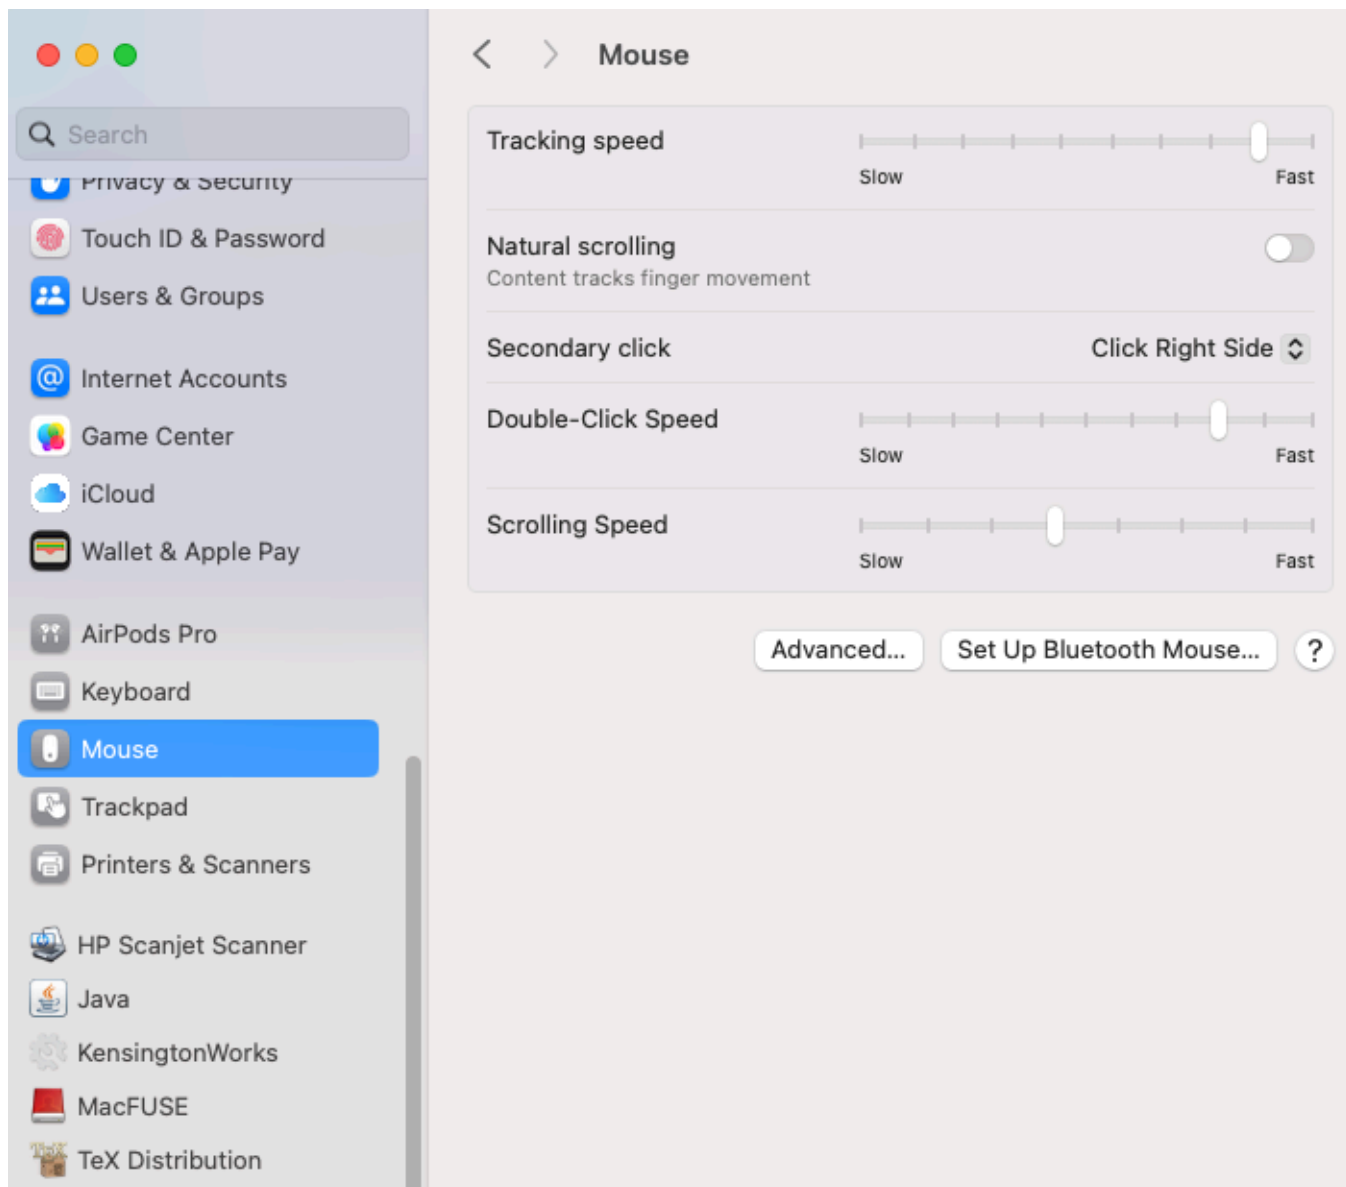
Search

Privacy & Security

Touch ID & Password

Users & Groups

Internet Accounts

Game Center

iCloud

Wallet & Apple Pay

AirPods Pro

Keyboard

Mouse

Trackpad

Printers & Scanners

HP Scanjet Scanner

Java

KensingtonWorks

MacFUSE

TeX Distribution

Mouse

Tracking speed
Slow Fast

Natural scrolling
Content tracks finger movement

Secondary click Click Right Side

Double-Click Speed
Slow Fast

Scrolling Speed
Slow Fast

Advanced... Set Up Bluetooth Mouse... ?